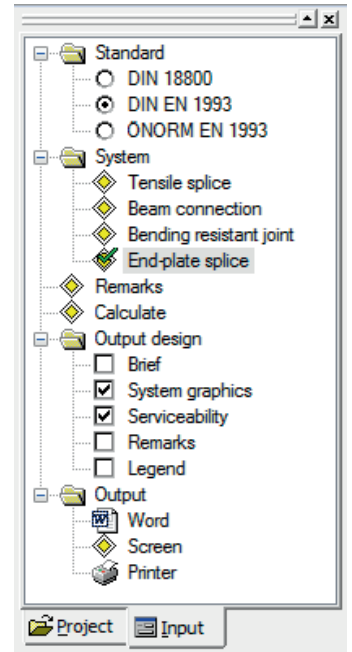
Standard
DIN 18800
DIN EN 1993
ÖNORM EN 1993
System
Tensile splice
Beam connection
Bending resistant joint
End-plate splice
Remarks
Calculate
Output design
Brief
System graphics
Serviceability
Remarks
Legend
Output
Word
Screen
Printer
Project
Input